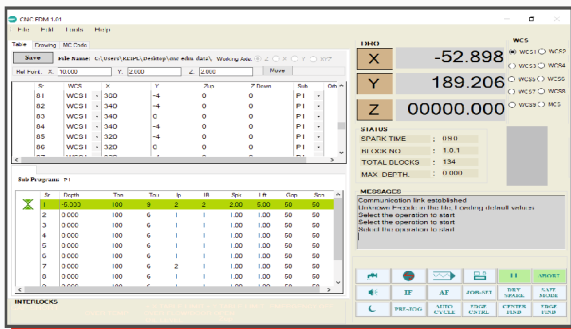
CNC EDM 1.01

File Edit Tools Help

Table Drawing MC Code

Save File Name: C:\Users\KERS\Desktop\cnc edm data\ Working Axis

Ref Point X 10.000 Y 2.000 Z 2.000 Move

| Sr | WCS | X | Y | Zup | Z Down | Sub | Oth |
|---|---|---|---|---|---|---|---|
| 81 | WCS1 | 340 | -4 | 0 | 0 | P1 | |
| 82 | WCS1 | 340 | -4 | 0 | 0 | P1 | |
| 83 | WCS1 | 340 | 0 | 0 | 0 | P1 | |
| 84 | WCS1 | 340 | -4 | 0 | 0 | P1 | |
| 85 | WCS1 | 320 | -4 | 0 | 0 | P1 | |
| 86 | WCS1 | 320 | 0 | 0 | 0 | P1 | |

Sub Programs P1

| Sr | Depth | Ton | Tou | Ip | IB | Spi | Lft | Gap | Sen |
|---|---|---|---|---|---|---|---|---|---|
| 1 | -5.000 | 100 | 9 | 2 | 2 | 2.00 | 5.00 | 50 | 50 |
| 2 | 0.000 | 100 | 6 | 1 | 1 | 1.00 | 1.00 | 50 | 50 |
| 3 | 0.000 | 100 | 6 | 1 | 1 | 1.00 | 1.00 | 50 | 50 |
| 4 | 0.000 | 100 | 6 | 1 | 1 | 1.00 | 1.00 | 50 | 50 |
| 5 | 0.000 | 100 | 6 | 1 | 1 | 1.00 | 1.00 | 50 | 50 |
| 6 | 0.000 | 100 | 6 | 2 | 1 | 1.00 | 1.00 | 50 | 50 |
| 7 | 0.000 | 100 | 6 | 1 | 1 | 1.00 | 1.00 | 50 | 50 |

INTERLOCKS

DRO
X -52.898
Y 189.206
Z 00000.000

WCS
WCS1 WCS2
WCS3 WCS4
WCS5 WCS6
WCS7 WCS8
WCS9 MCS

STATUS
SPARK TIME : 0.0
BLOCK NO : 1.0.1
TOTAL BLOCKS : 134
MAX DEPTH : 0.000

MESSAGES
Communication link established
Unknown Prompt in file: Loading default values
Select the operation to start
Select the operation to start
Select the operation to start

IF AF JOB-SET DRY SPARK SAFE MODE
PRE-JOG AUTO CYCLE EDGE CNTRL CENTER FIND EDGE FIND